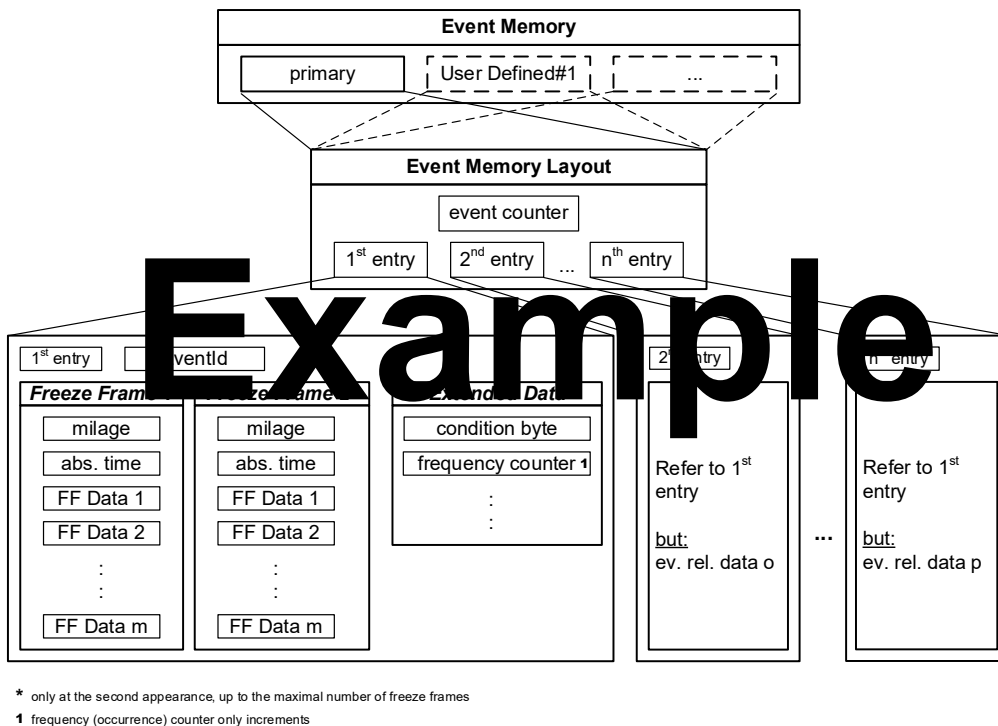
Event Memory

primary

User Defined#1

...

Event Memory Layout

event counter

$1^{st}$ entry

$2^{nd}$ entry

...

$n^{th}$ entry

Example

$1^{st}$ entry

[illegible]ventId

Freeze Fram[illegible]

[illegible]

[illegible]

milage

abs. time

FF Data 1

FF Data 2

:

:

FF Data m

milage

abs. time

FF Data 1

FF Data 2

:

:

FF Data m

condition byte

frequency counter 1

:

:

2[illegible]ntry

Refer to $1^{st}$ entry

but:
ev. rel. data o

...

n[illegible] entry

Refer to $1^{st}$ entry

but:
ev. rel. data p

* only at the second appearance, up to the maximal number of freeze frames

1 frequency (occurrence) counter only increments